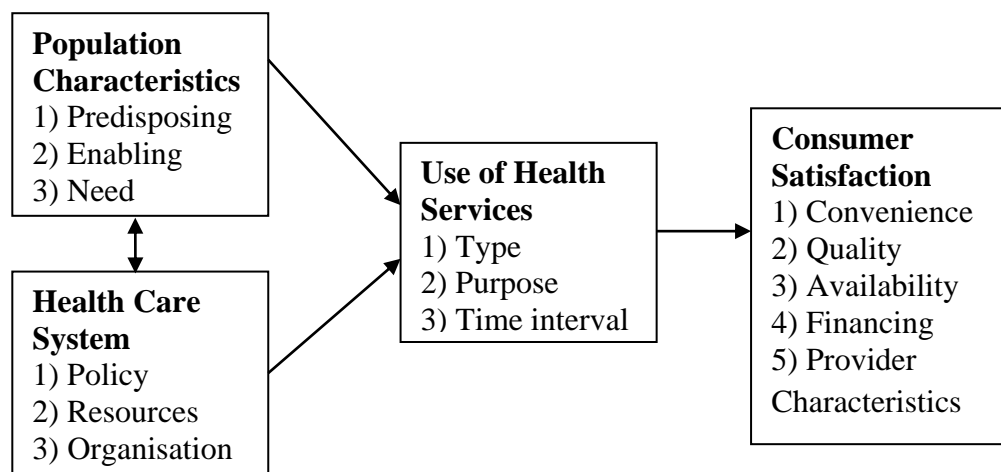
**Population Characteristics**
1) Predisposing
2) Enabling
3) Need

**Health Care System**
1) Policy
2) Resources
3) Organisation

**Use of Health Services**
1) Type
2) Purpose
3) Time interval

**Consumer Satisfaction**
1) Convenience
2) Quality
3) Availability
4) Financing
5) Provider Characteristics